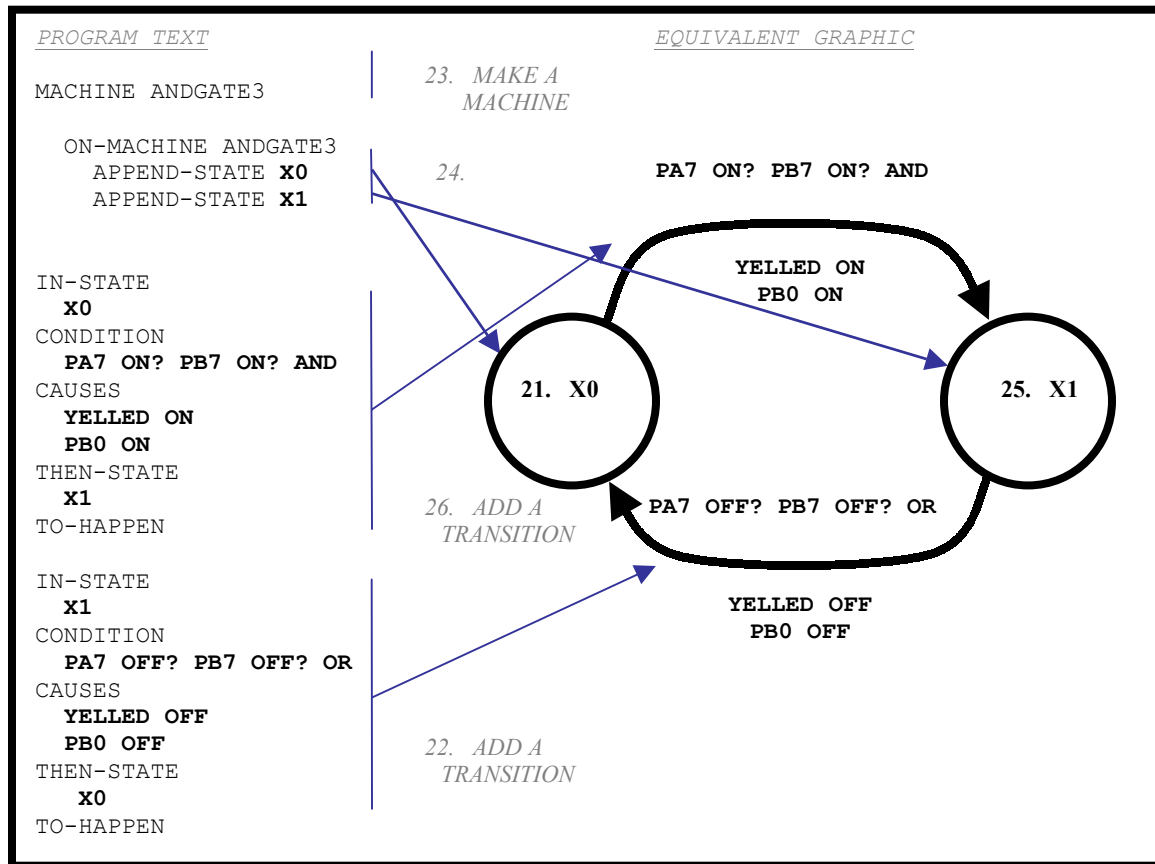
PROGRAM TEXT

EQUIVALENT GRAPHIC

MACHINE ANDGATE3

23. MAKE A MACHINE

ON-MACHINE ANDGATE3
APPEND-STATE **X0**
APPEND-STATE **X1**

24.

IN-STATE
**X0**
CONDITION
**PA7 ON? PB7 ON? AND**
CAUSES
**YELLED ON**
**PB0 ON**
THEN-STATE
**X1**
TO-HAPPEN

IN-STATE
**X1**
CONDITION
**PA7 OFF? PB7 OFF? OR**
CAUSES
**YELLED OFF**
**PB0 OFF**
THEN-STATE
**X0**
TO-HAPPEN

PA7 ON? PB7 ON? AND

YELLED ON
PB0 ON

21. X0

25. X1

26. ADD A TRANSITION

PA7 OFF? PB7 OFF? OR

YELLED OFF
PB0 OFF

22. ADD A TRANSITION